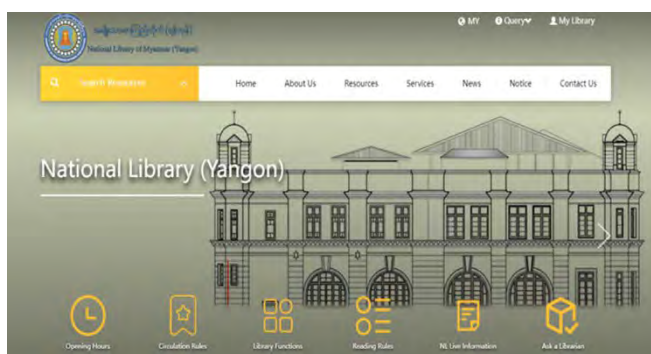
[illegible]
National Library of Myanmar (Yangon)

MY Query My Library

Search Resources

Home About Us Resources Services News Notice Contact Us

National Library (Yangon)

Opening Hours Circulation Rules Library Functions Reading Rules NL Live Information Ask a Librarian